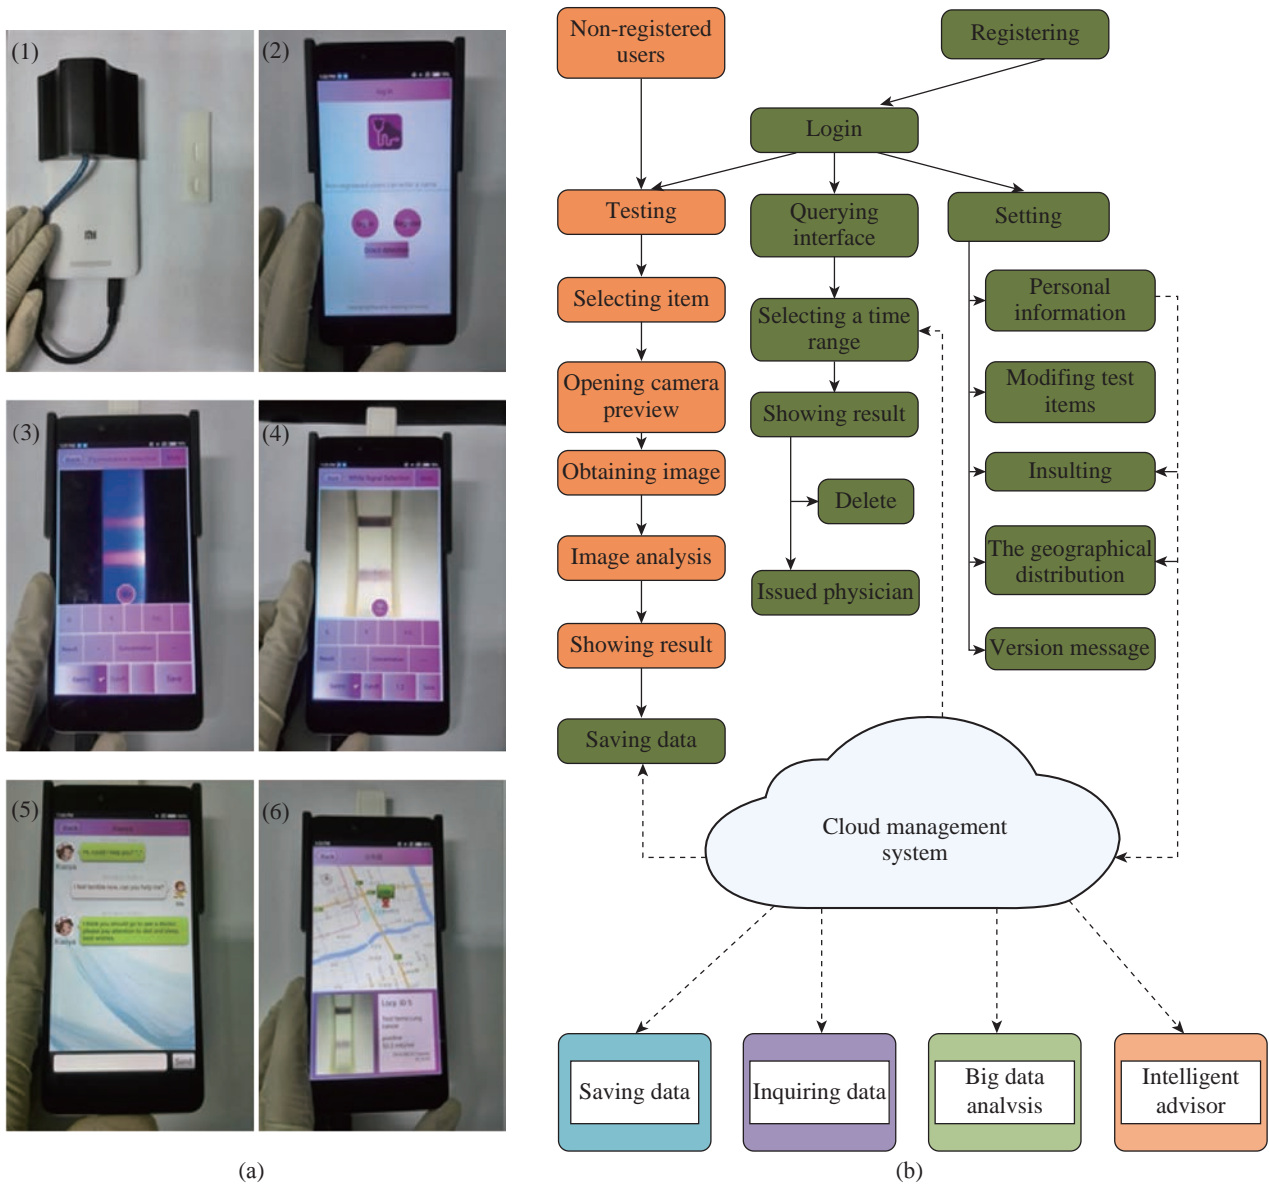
(1)

(2)

(3)

(4)

(5)

(6)

(a)

Non-registered users

Registering

Login

Testing

Querying interface

Setting

Selecting item

Selecting a time range

Personal information

Opening camera preview

Showing result

Modifing test items

Obtaining image

Delete

Insulting

Image analysis

Issued physician

The geographical distribution

Showing result

Version message

Saving data

Cloud management system

Saving data

Inquiring data

Big data analysis

Intelligent advisor

(b)